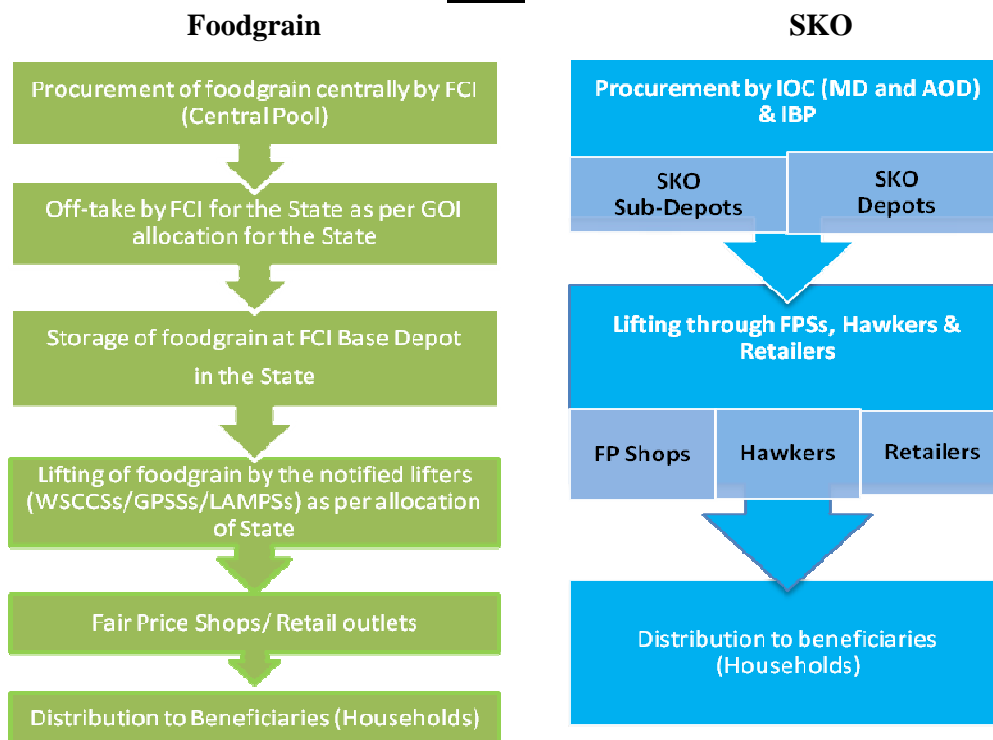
Foodgrain

Procurement of foodgrain centrally by FCI (Central Pool)

Off-take by FCI for the State as per GOI allocation for the State

Storage of foodgrain at FCI Base Depot in the State

Lifting of foodgrain by the notified lifters (WSCCSs/GPSSs/LAMPSs) as per allocation of State

Fair Price Shops/ Retail outlets

Distribution to Beneficiaries (Households)

SKO

Procurement by IOC (MD and AOD) & IBP

SKO Sub-Depots

SKO Depots

Lifting through FPSs, Hawkers & Retailers

FP Shops

Hawkers

Retailers

Distribution to beneficiaries (Households)